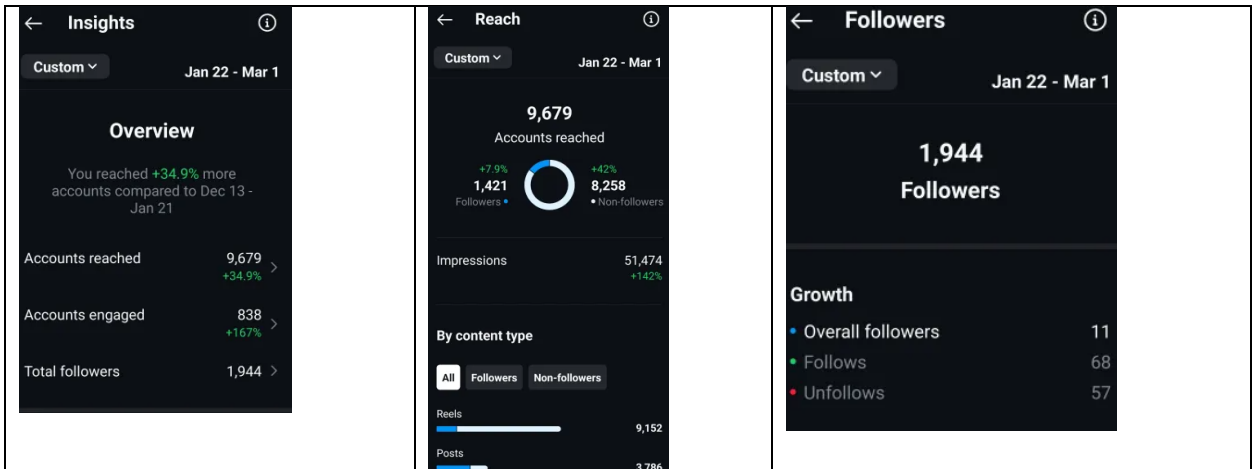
← Insights ⓘ

Custom ⌄ Jan 22 - Mar 1

Overview

You reached +34.9% more accounts compared to Dec 13 - Jan 21

Accounts reached 9,679 +34.9% >

Accounts engaged 838 +167% >

Total followers 1,944 >

← Reach ⓘ

Custom ⌄ Jan 22 - Mar 1

9,679
Accounts reached

+7.9%
1,421
Followers •

+42%
8,258
• Non-followers

Impressions 51,474 +142%

By content type

All Followers Non-followers

Reels 9,152

Posts 3,786

← Followers ⓘ

Custom ⌄ Jan 22 - Mar 1

1,944
Followers

Growth

• Overall followers 11
• Follows 68
• Unfollows 57